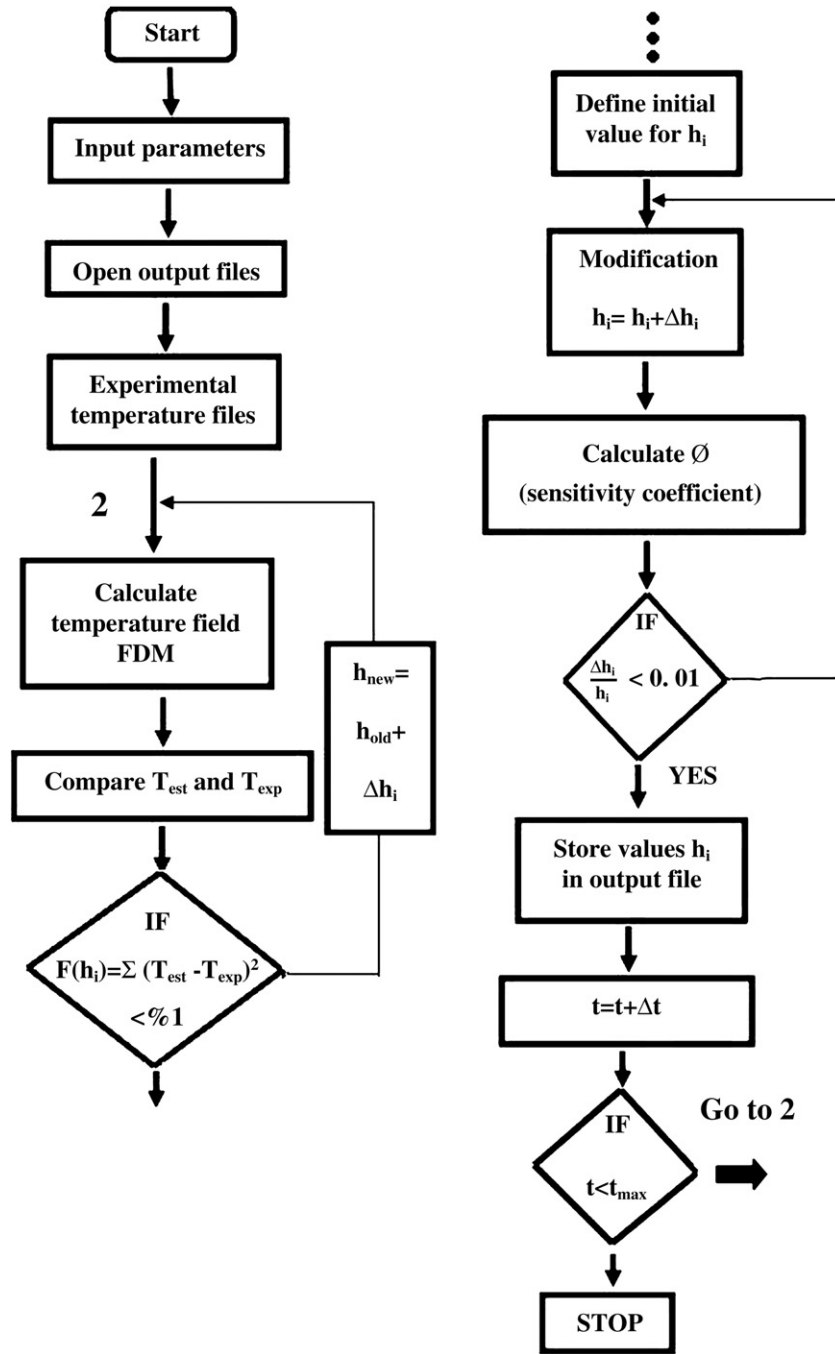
Start

Input parameters

Open output files

Experimental temperature files

2

Calculate temperature field FDM

$h_{new}$= $h_{old}$+ $\Delta h_i$

Compare $T_{est}$ and $T_{exp}$

IF

$F(h_i)=\Sigma (T_{est} - T_{exp})^2$

<%1

Define initial value for $h_i$

Modification

$h_i= h_i+\Delta h_i$

Calculate Ø (sensitivity coefficient)

IF

$\frac{\Delta h_i}{h_i} < 0.01$

YES

Store values $h_i$ in output file

$t=t+\Delta t$

IF

$t<t_{max}$

Go to 2

STOP